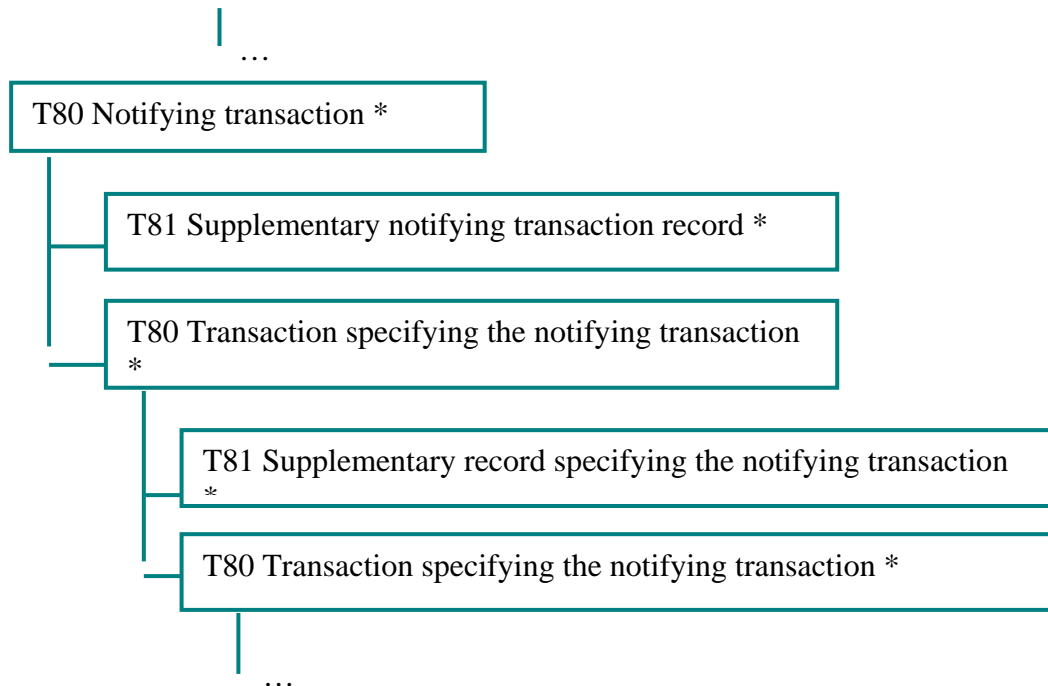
…

T80 Notifying transaction *

T81 Supplementary notifying transaction record *

T80 Transaction specifying the notifying transaction *

T81 Supplementary record specifying the notifying transaction *

T80 Transaction specifying the notifying transaction *

…